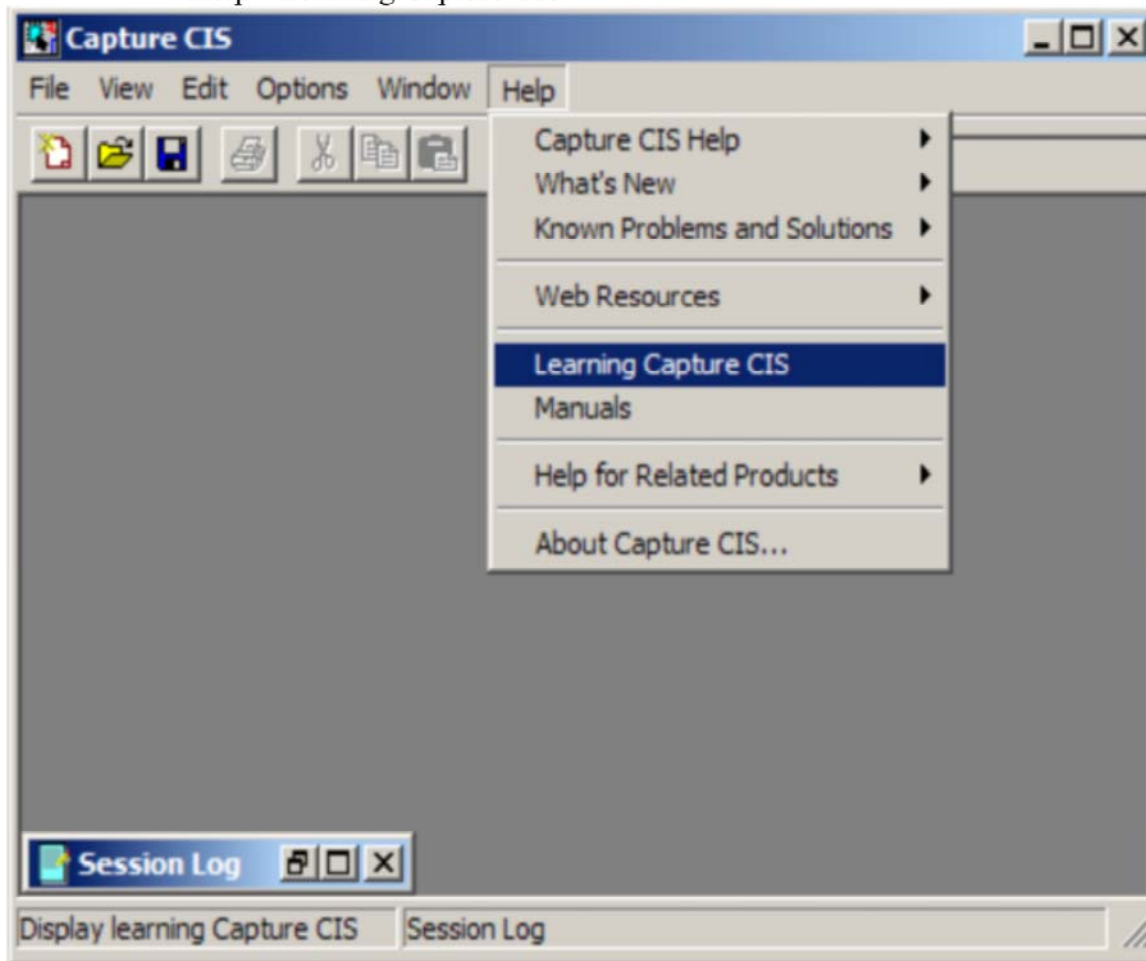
Capture CIS

File View Edit Options Window Help

Capture CIS Help
What's New
Known Problems and Solutions
Web Resources
Learning Capture CIS
Manuals
Help for Related Products
About Capture CIS...

Session Log

Display learning Capture CIS Session Log